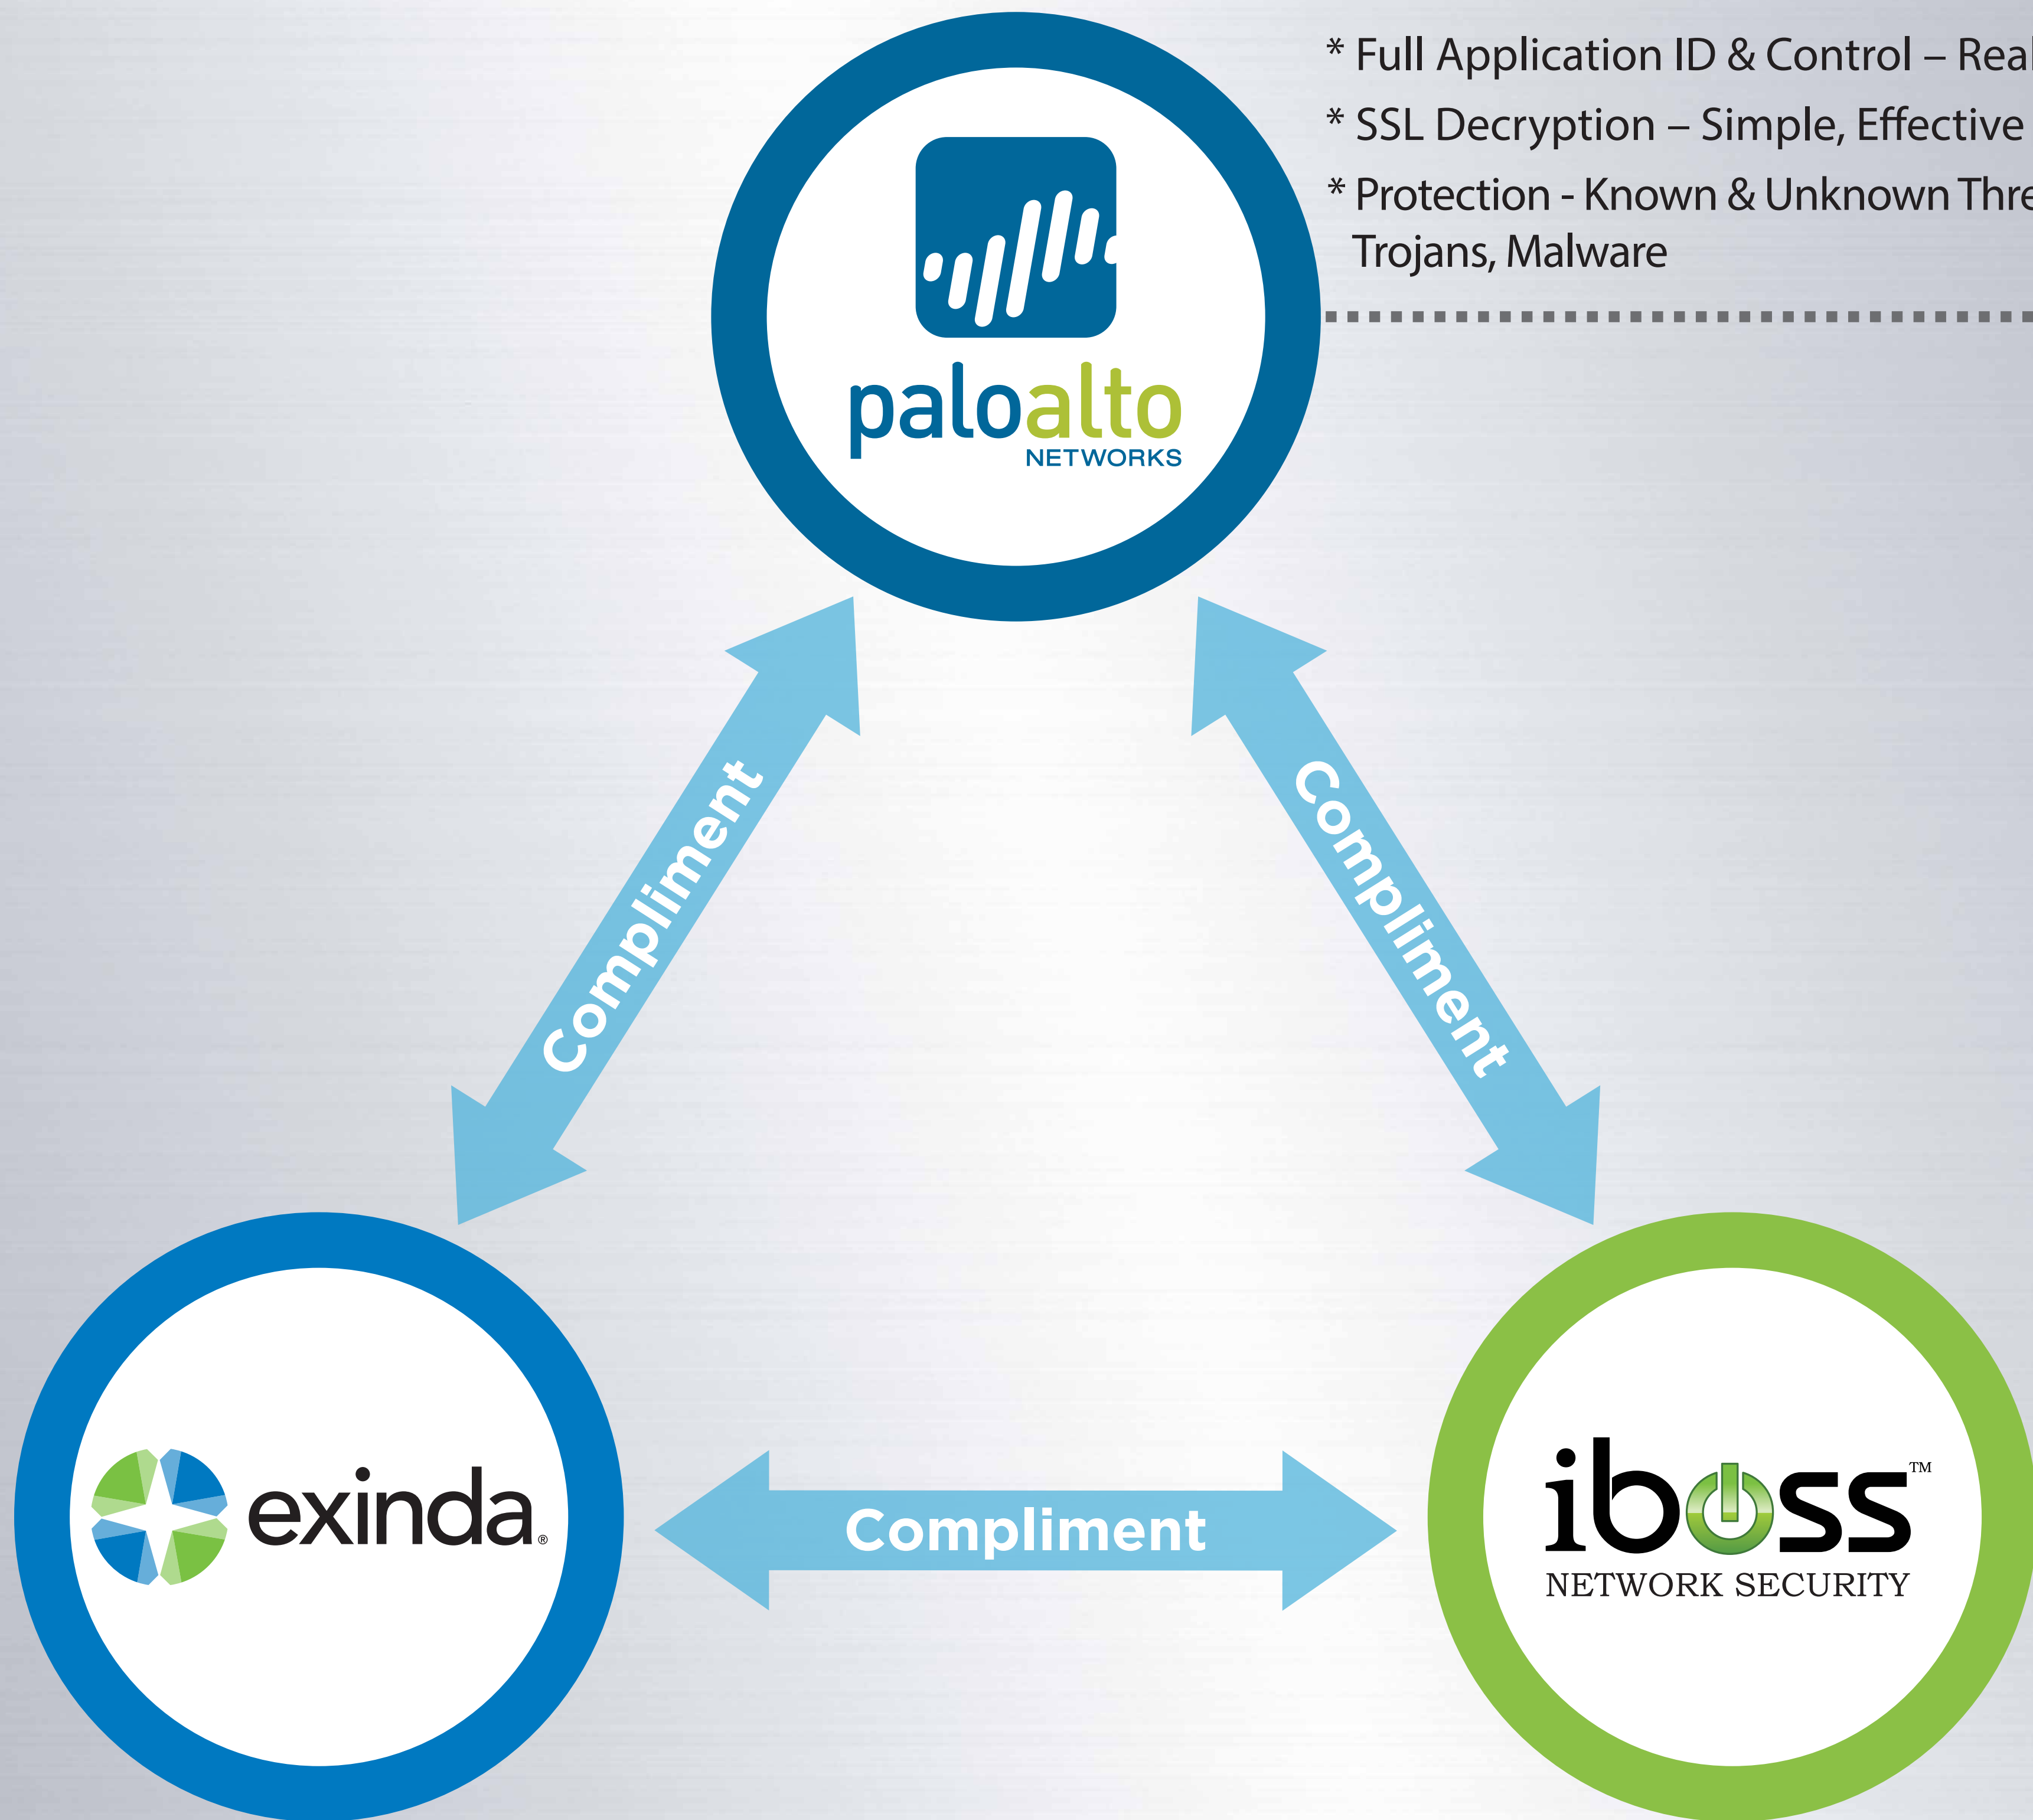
paloalto NETWORKS

* Full Application ID & Control – Real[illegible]
* SSL Decryption – Simple, Effective
* Protection - Known & Unknown Thre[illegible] Trojans, Malware

Compliment

Compliment

exinda®

Compliment

iboss™ NETWORK SECURITY